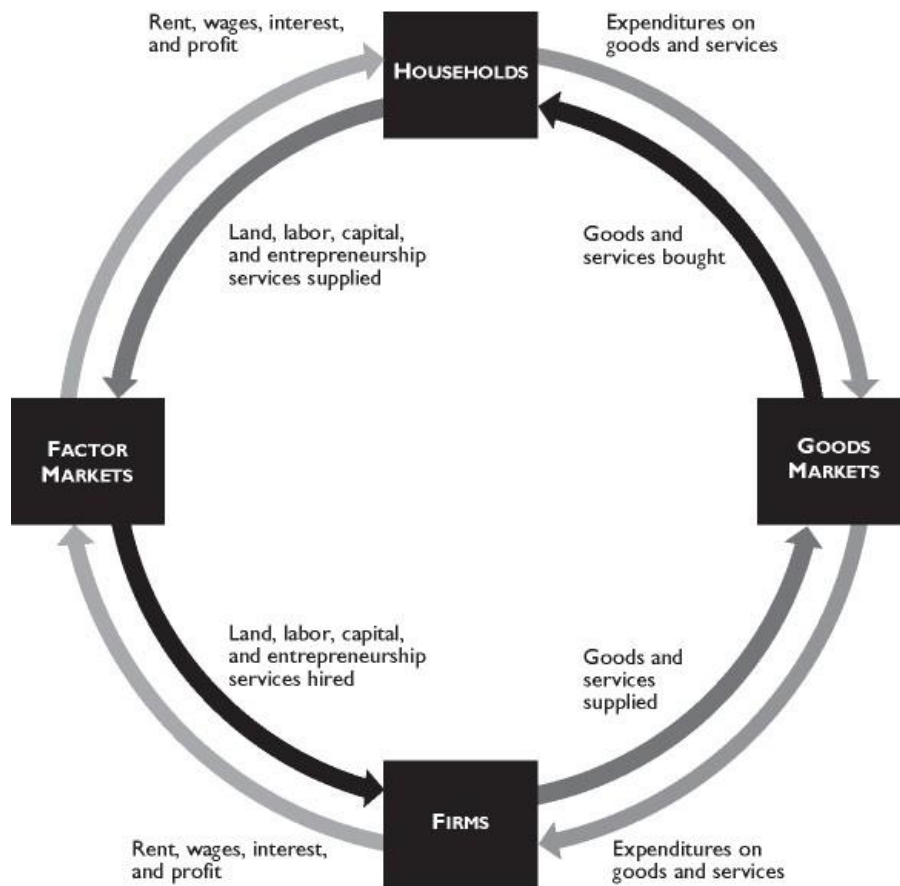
Rent, wages, interest, and profit

HOUSEHOLDS

Expenditures on goods and services

Land, labor, capital, and entrepreneurship services supplied

Goods and services bought

FACTOR MARKETS

GOODS MARKETS

Land, labor, capital, and entrepreneurship services hired

Goods and services supplied

FIRMS

Rent, wages, interest, and profit

Expenditures on goods and services